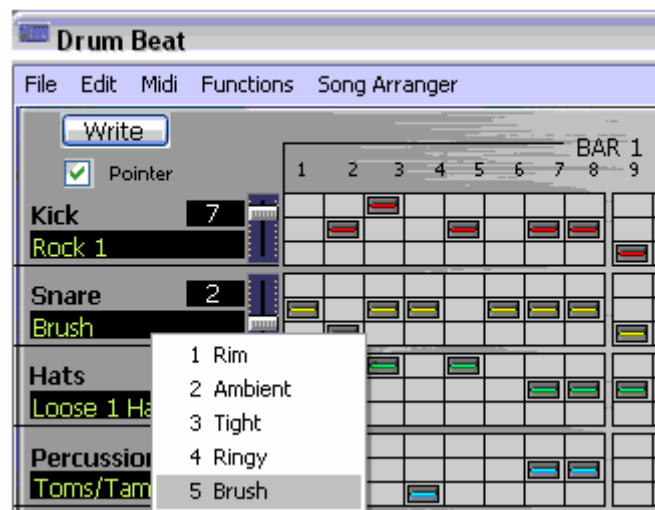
Drum Beat

File Edit Midi Functions Song Arranger

Write

Pointer

BAR 1

1 2 3 4 5 6 7 8 9

Kick 7
Rock 1

Snare 2
Brush

Hats
Loose 1 Ha

Percussion
Toms/Tam

1 Rim
2 Ambient
3 Tight
4 Ringy
5 Brush